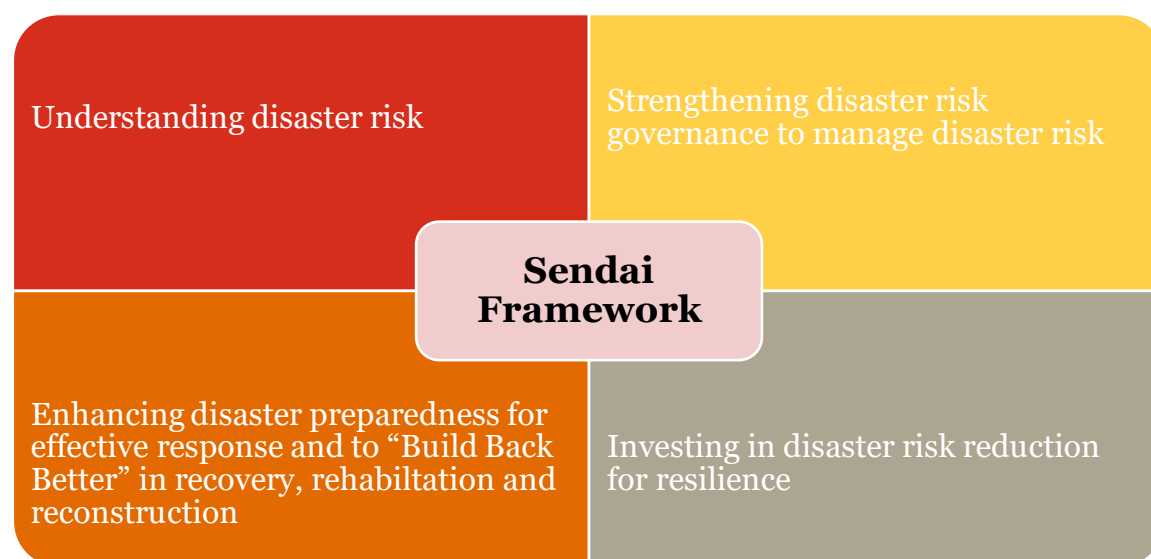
Understanding disaster risk

Strengthening disaster risk governance to manage disaster risk

Sendai Framework

Enhancing disaster preparedness for effective response and to “Build Back Better” in recovery, rehabiltation and reconstruction

Investing in disaster risk reduction for resilience